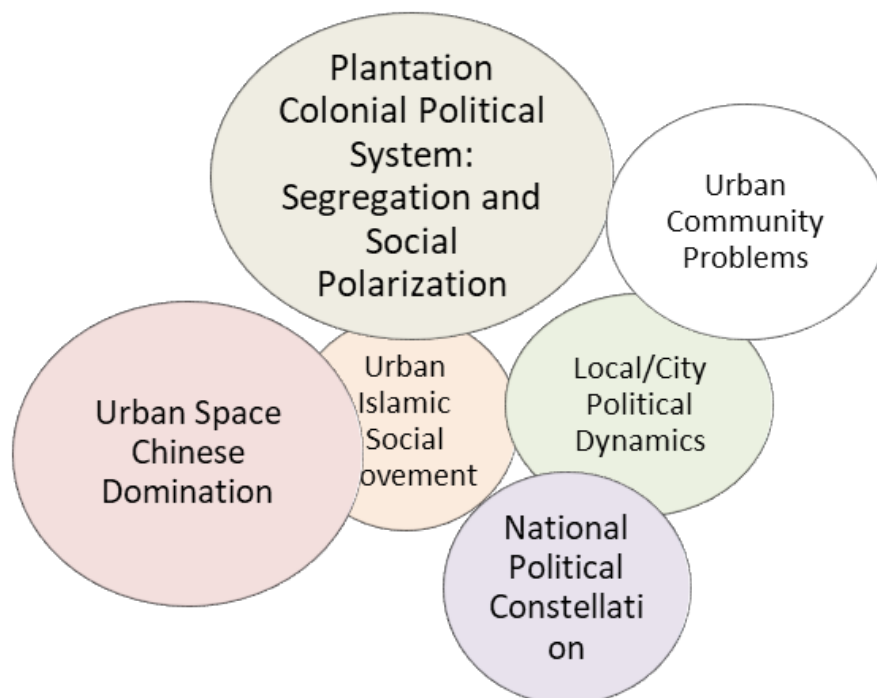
Plantation Colonial Political System: Segregation and Social Polarization

Urban Community Problems

Urban Space Chinese Domination

Urban Islamic Social ovement

Local/City Political Dynamics

National Political Constellati on